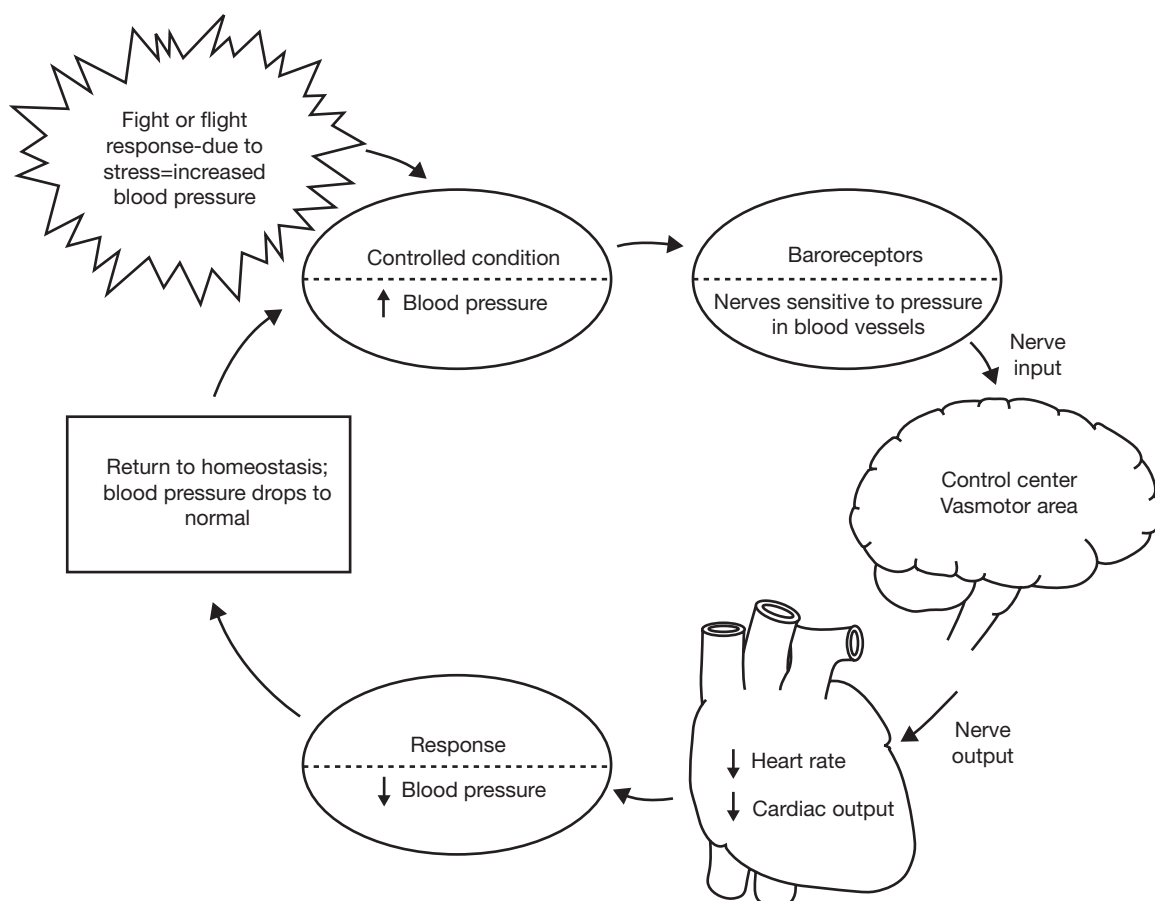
Fight or flight response-due to stress=increased blood pressure

Controlled condition

↑ Blood pressure

Baroreceptors

Nerves sensitive to pressure in blood vessels

Nerve input

Control center Vasmotor area

Nerve output

↓ Heart rate

↓ Cardiac output

Response

↓ Blood pressure

Return to homeostasis; blood pressure drops to normal